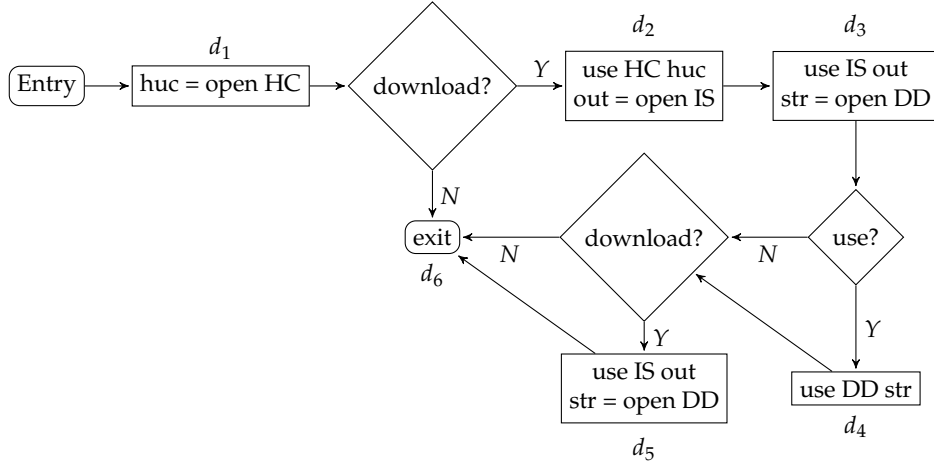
Entry

$d_1$
huc = open HC

download?

$Y$

$d_2$
use HC huc
out = open IS

$d_3$
use IS out
str = open DD

$N$

exit
$d_6$

$N$

download?

$N$

use?

$Y$

$Y$

use IS out
str = open DD
$d_5$

use DD str
$d_4$